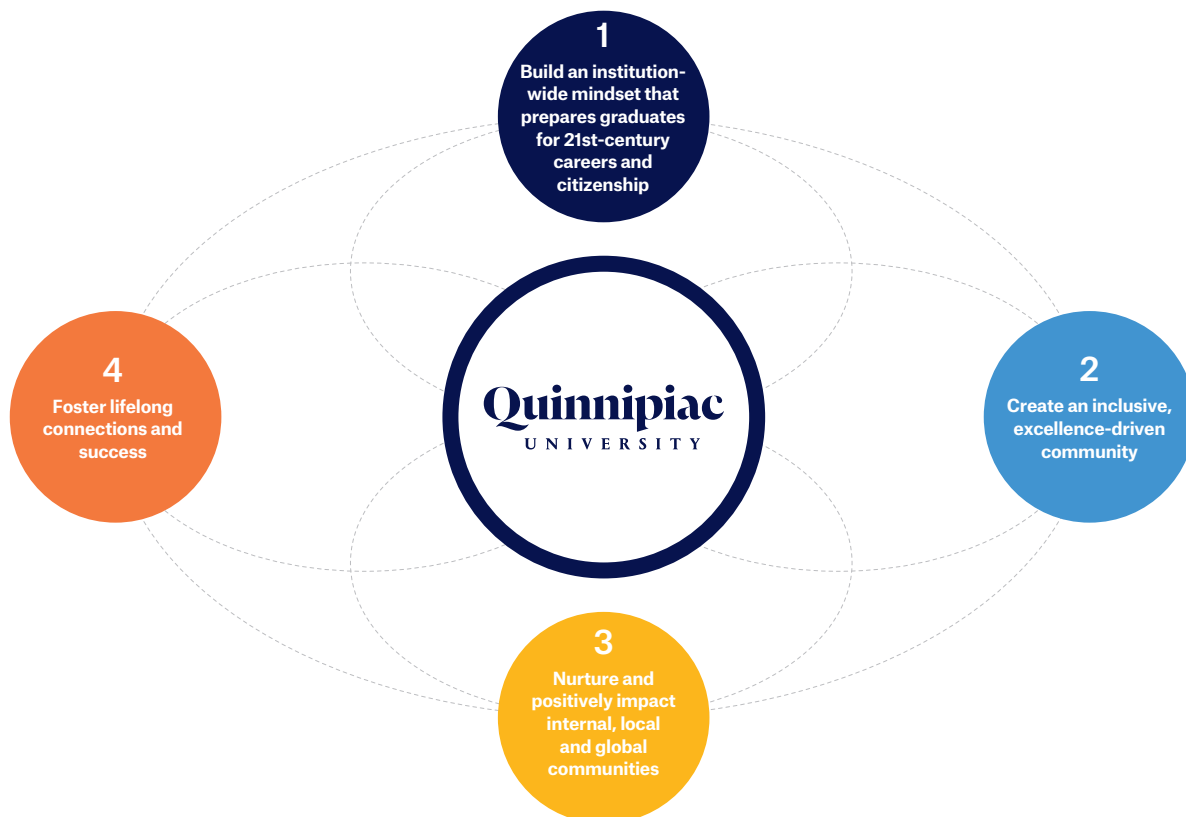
1
Build an institution-wide mindset that prepares graduates for 21st-century careers and citizenship

4
Foster lifelong connections and success

Quinnipiac
UNIVERSITY

2
Create an inclusive, excellence-driven community

3
Nurture and positively impact internal, local and global communities